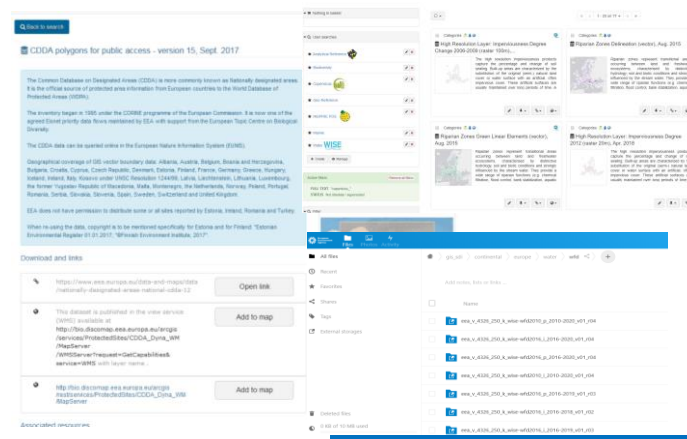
Back to search

CDDA polygons for public access - version 15, Sept. 2017

The Common Database on Designated Areas (CDDA) is more commonly known as Nationally designated areas. It is the official source of protected area information from European countries to the World Database of Protected Areas (WDPA).

The inventory began in 1995 under the CORINE programme of the European Commission. It is now one of the agreed Eionet priority data flows maintained by EEA with support from the European Topic Centre on Biological Diversity.

The CDDA data can be queried online in the European Nature Information System (EUNIS).

Geographical coverage of GIS vector boundary data: Albania, Austria, Belgium, Bosnia and Herzegovina, Bulgaria, Croatia, Cyprus, Czech Republic, Denmark, Estonia, Finland, France, Germany, Greece, Hungary, Iceland, Ireland, Italy, Kosovo under UNSC Resolution 1244/99, Latvia, Liechtenstein, Lithuania, Luxembourg, the former Yugoslav Republic of Macedonia, Malta, Montenegro, the Netherlands, Norway, Poland, Portugal, Romania, Serbia, Slovakia, Slovenia, Spain, Sweden, Switzerland and United Kingdom.

EEA does not have permission to distribute some or all sites reported by Estonia, Ireland, Romania and Turkey.

When re-using the data, copyright is to be mentioned specifically for Estonia and for Finland: "Estonian Environmental Register 01.01.2017", "©Finnish Environment Institute, 2017".

Download and links

https://www.eea.europa.eu/data-and-maps/data/nationally-designated-areas-national-cdda-12
Open link

This dataset is published in the view service (WMS) available at: http://bio.discomap.eea.europa.eu/arcgis/services/ProtectedSites/CDDA_Dyna_WM/MapServer/WMSServer?request=GetCapabilities&service=WMS with layer name...
Add to map

http://bio.discomap.eea.europa.eu/arcgis/rest/services/ProtectedSites/CDDA_Dyna_WM/MapServer
Add to map

Associated resources

Nothing in basket
User searches
Protected Sites
Biodiversity
Copernicus
Vector
WISE
Create
Manage

Categories
High Resolution Layer: Imperviousness Degree Change 2009-2012 (raster 100m)...
Riparian Zones Delineation (vector), Aug. 2015
Riparian Zones Green Linear Elements (vector), Aug. 2015
High Resolution Layer: Imperviousness Degree 2012 (raster 20m), Apr. 2018

Files
All files
Recent
Favorites
Shares
Tags
External storages
Deleted files
Name
gis_sdi
continental
europe
water
wfd
+
eea_v_4326_250_k_wise-wfd2010_p_2010-2020_v01_r04
eea_v_4326_250_k_wise-wfd2010_p_2010-2020_v01_r04
eea_v_4326_250_k_wise-wfd2010_j_2010-2020_v01_r04
eea_v_4326_250_k_wise-wfd2010_j_2010-2020_v01_r04
eea_v_4326_250_k_wise-wfd2010_i_2010-2020_v01_r04
eea_v_4326_250_k_wise-wfd2016_p_2016-2021_v01_r02
eea_v_4326_250_k_wise-wfd2016_p_2016-2021_v01_r02
eea_v_4326_250_k_wise-wfd2016_j_2016-2021_v01_r02
eea_v_4326_250_k_wise-wfd2016_j_2016-2021_v01_r02